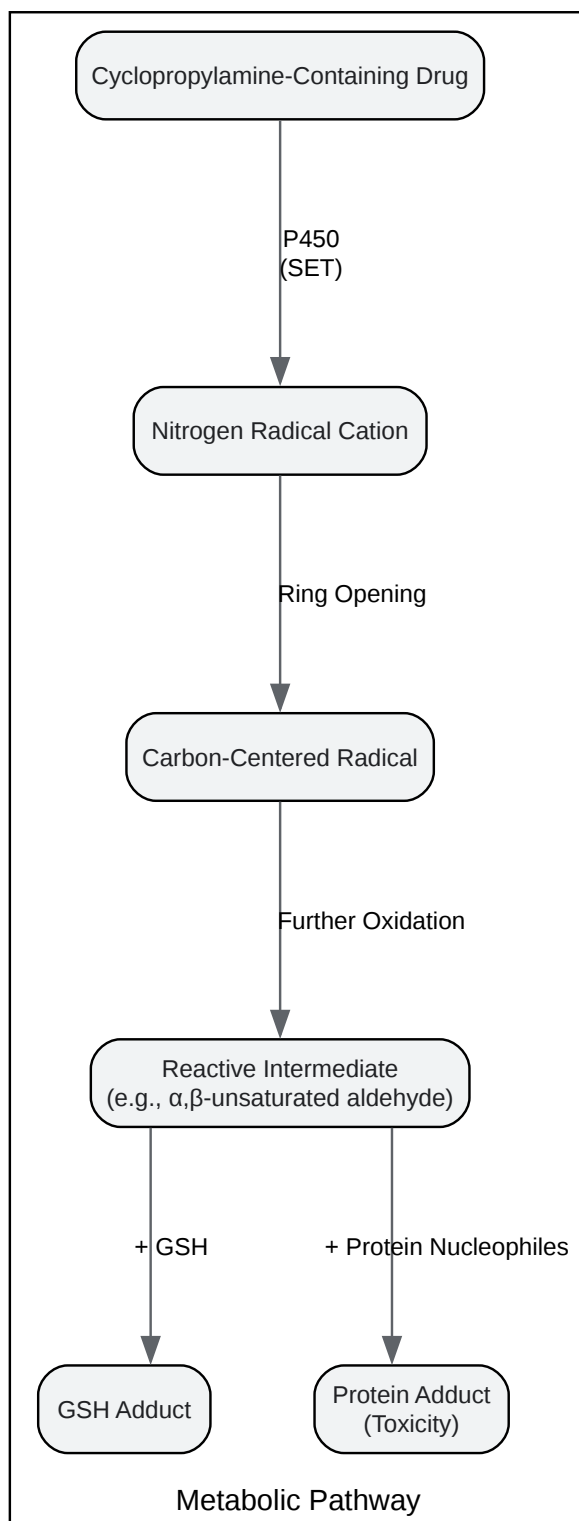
Cyclopropylamine-Containing Drug

P450
(SET)

Nitrogen Radical Cation

Ring Opening

Carbon-Centered Radical

Further Oxidation

Reactive Intermediate
(e.g., α,β-unsaturated aldehyde)

+ GSH

+ Protein Nucleophiles

GSH Adduct

Protein Adduct
(Toxicity)

Metabolic Pathway